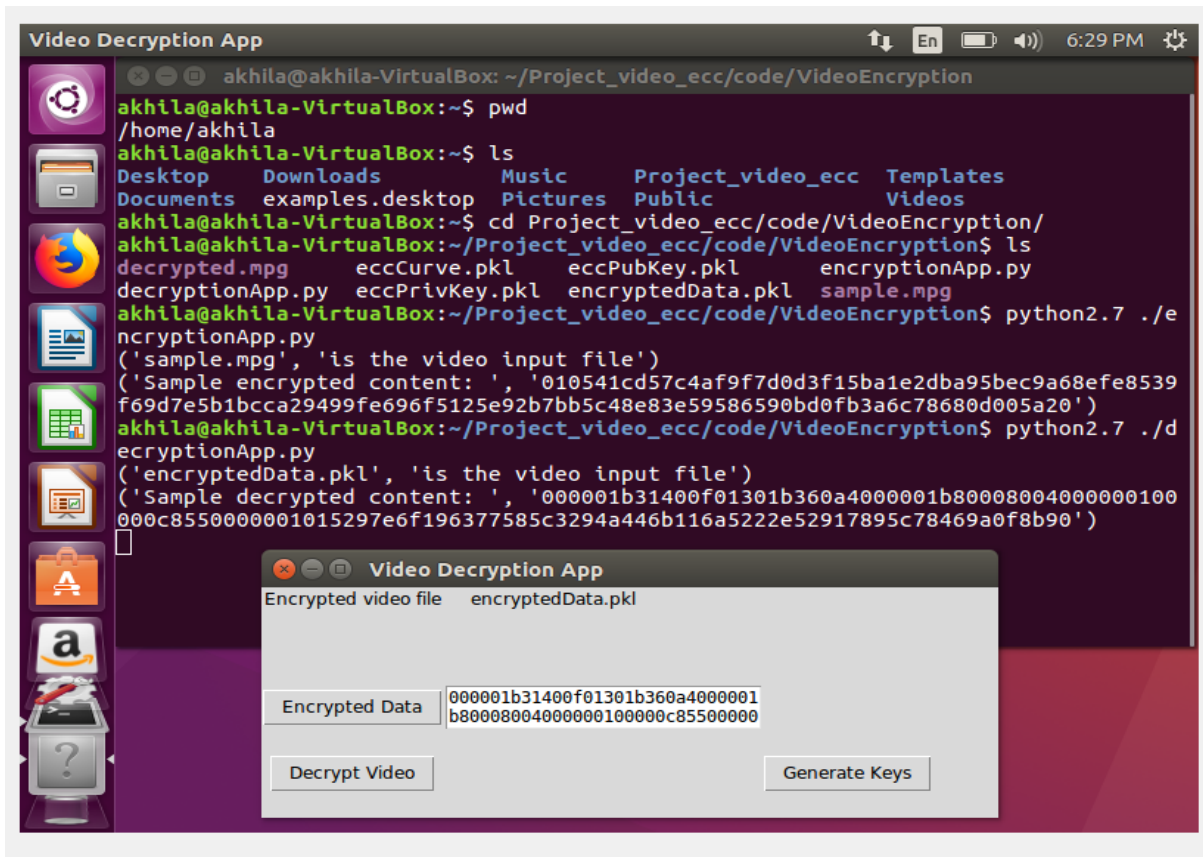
Video Decryption App En 6:29 PM

akhila@akhila-VirtualBox: ~/Project_video_ecc/code/VideoEncryption

akhila@akhila-VirtualBox:~$ pwd
/home/akhila
akhila@akhila-VirtualBox:~$ ls
Desktop Downloads Music Project_video_ecc Templates
Documents examples.desktop Pictures Public Videos
akhila@akhila-VirtualBox:~$ cd Project_video_ecc/code/VideoEncryption/
akhila@akhila-VirtualBox:~/Project_video_ecc/code/VideoEncryption$ ls
decrypted.mpg eccCurve.pkl eccPubKey.pkl encryptionApp.py
decryptionApp.py eccPrivKey.pkl encryptedData.pkl sample.mpg
akhila@akhila-VirtualBox:~/Project_video_ecc/code/VideoEncryption$ python2.7 ./encryptionApp.py
('sample.mpg', 'is the video input file')
('Sample encrypted content: ', '010541cd57c4af9f7d0d3f15ba1e2dba95bec9a68efe8539f69d7e5b1bcca29499fe696f5125e92b7bb5c48e83e59586590bd0fb3a6c78680d005a20')
akhila@akhila-VirtualBox:~/Project_video_ecc/code/VideoEncryption$ python2.7 ./decryptionApp.py
('encryptedData.pkl', 'is the video input file')
('Sample decrypted content: ', '000001b31400f01301b360a4000001b80008004000000100000c8550000001015297e6f196377585c3294a446b116a5222e52917895c78469a0f8b90')

Video Decryption App
Encrypted video file encryptedData.pkl
Encrypted Data
000001b31400f01301b360a4000001
b80008004000000100000c85500000
Decrypt Video
Generate Keys